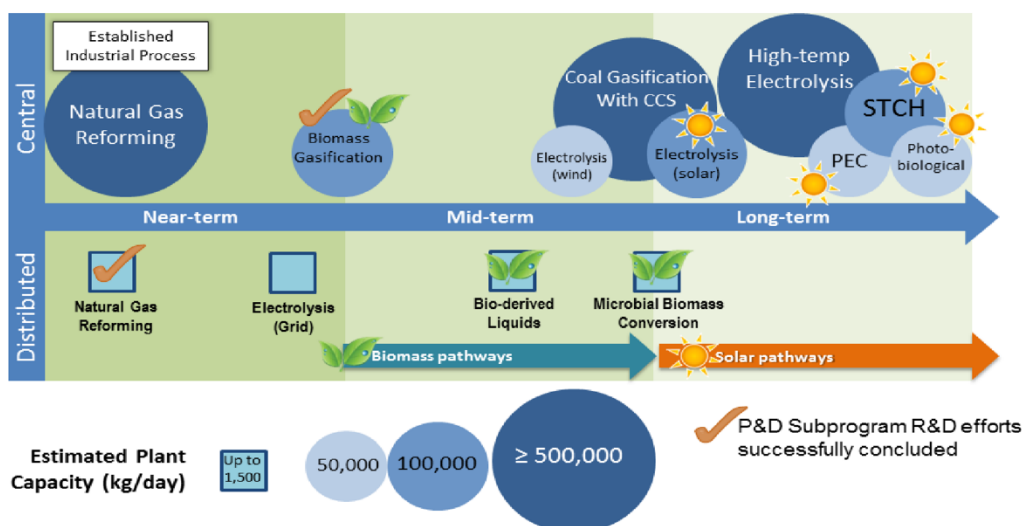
Central

Established Industrial Process

Natural Gas Reforming

Biomass Gasification

Coal Gasification With CCS

Electrolysis (wind)

Electrolysis (solar)

High-temp Electrolysis

STCH

PEC

Photo-biological

Near-term

Mid-term

Long-term

Distributed

Natural Gas Reforming

Electrolysis (Grid)

Bio-derived Liquids

Microbial Biomass Conversion

Biomass pathways

Solar pathways

Estimated Plant Capacity (kg/day)

Up to 1,500

50,000

100,000

≥ 500,000

P&D Subprogram R&D efforts successfully concluded